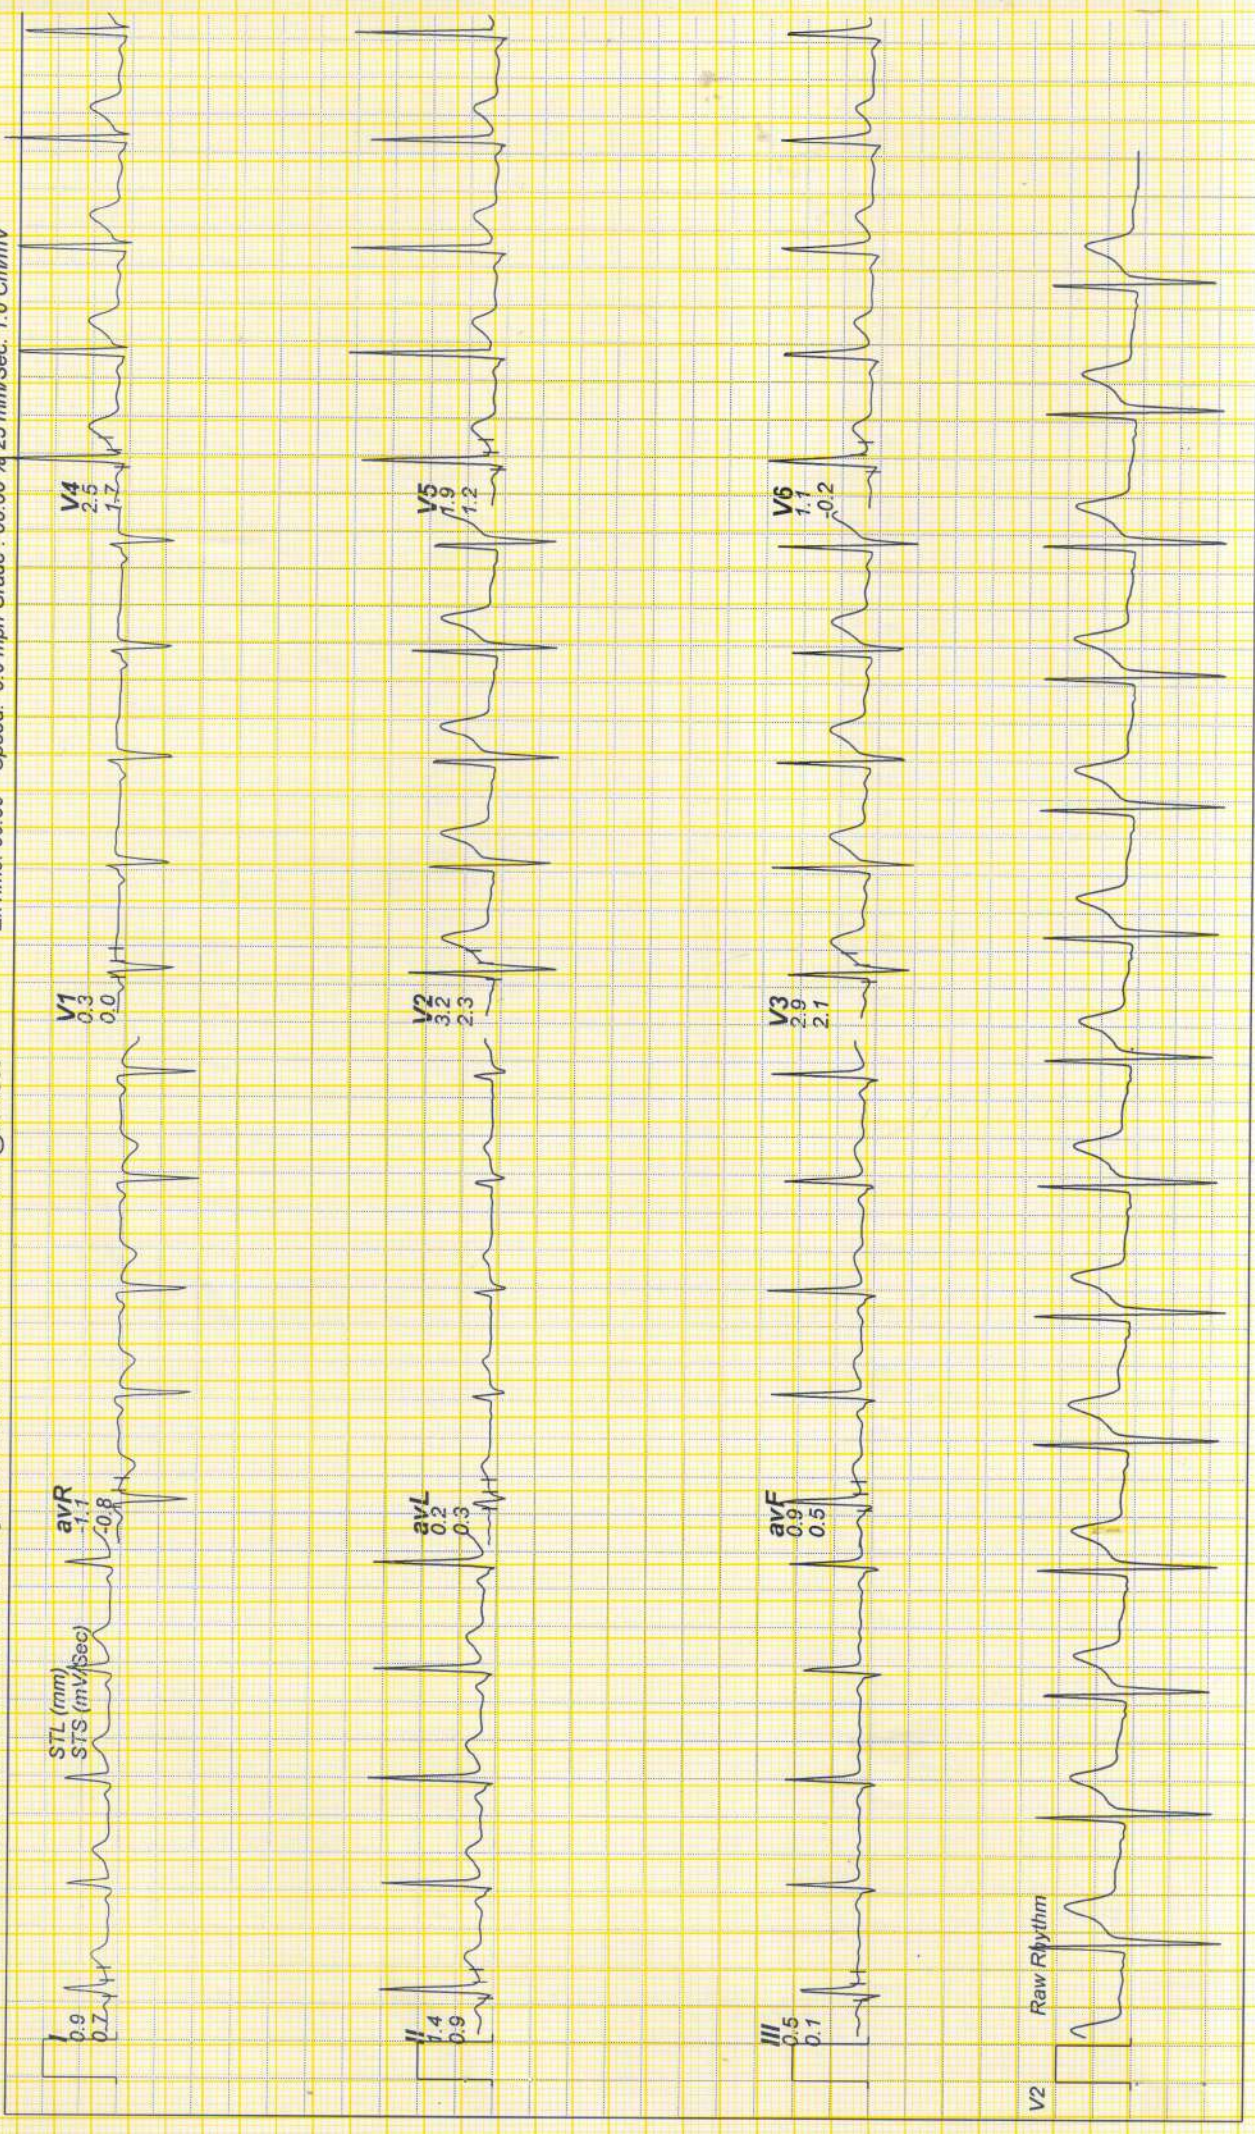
STL (mm)
STS (mV/Sec)

I
0.9
0.7

avR
-1.1
-0.8

V1
0.3
0.0

V4
2.5
1.7

II
1.4
0.9

avL
0.2
0.3

V2
3.2
2.3

V5
1.9
1.2

III
0.5
0.1

avF
0.9
0.5

V3
2.9
2.1

V6
1.1
-0.2

Raw Rhythm

V2

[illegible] Speed: 0.0 mph Grade: 00.00 % 25 mm/Sec. 1.0 Cm/mV